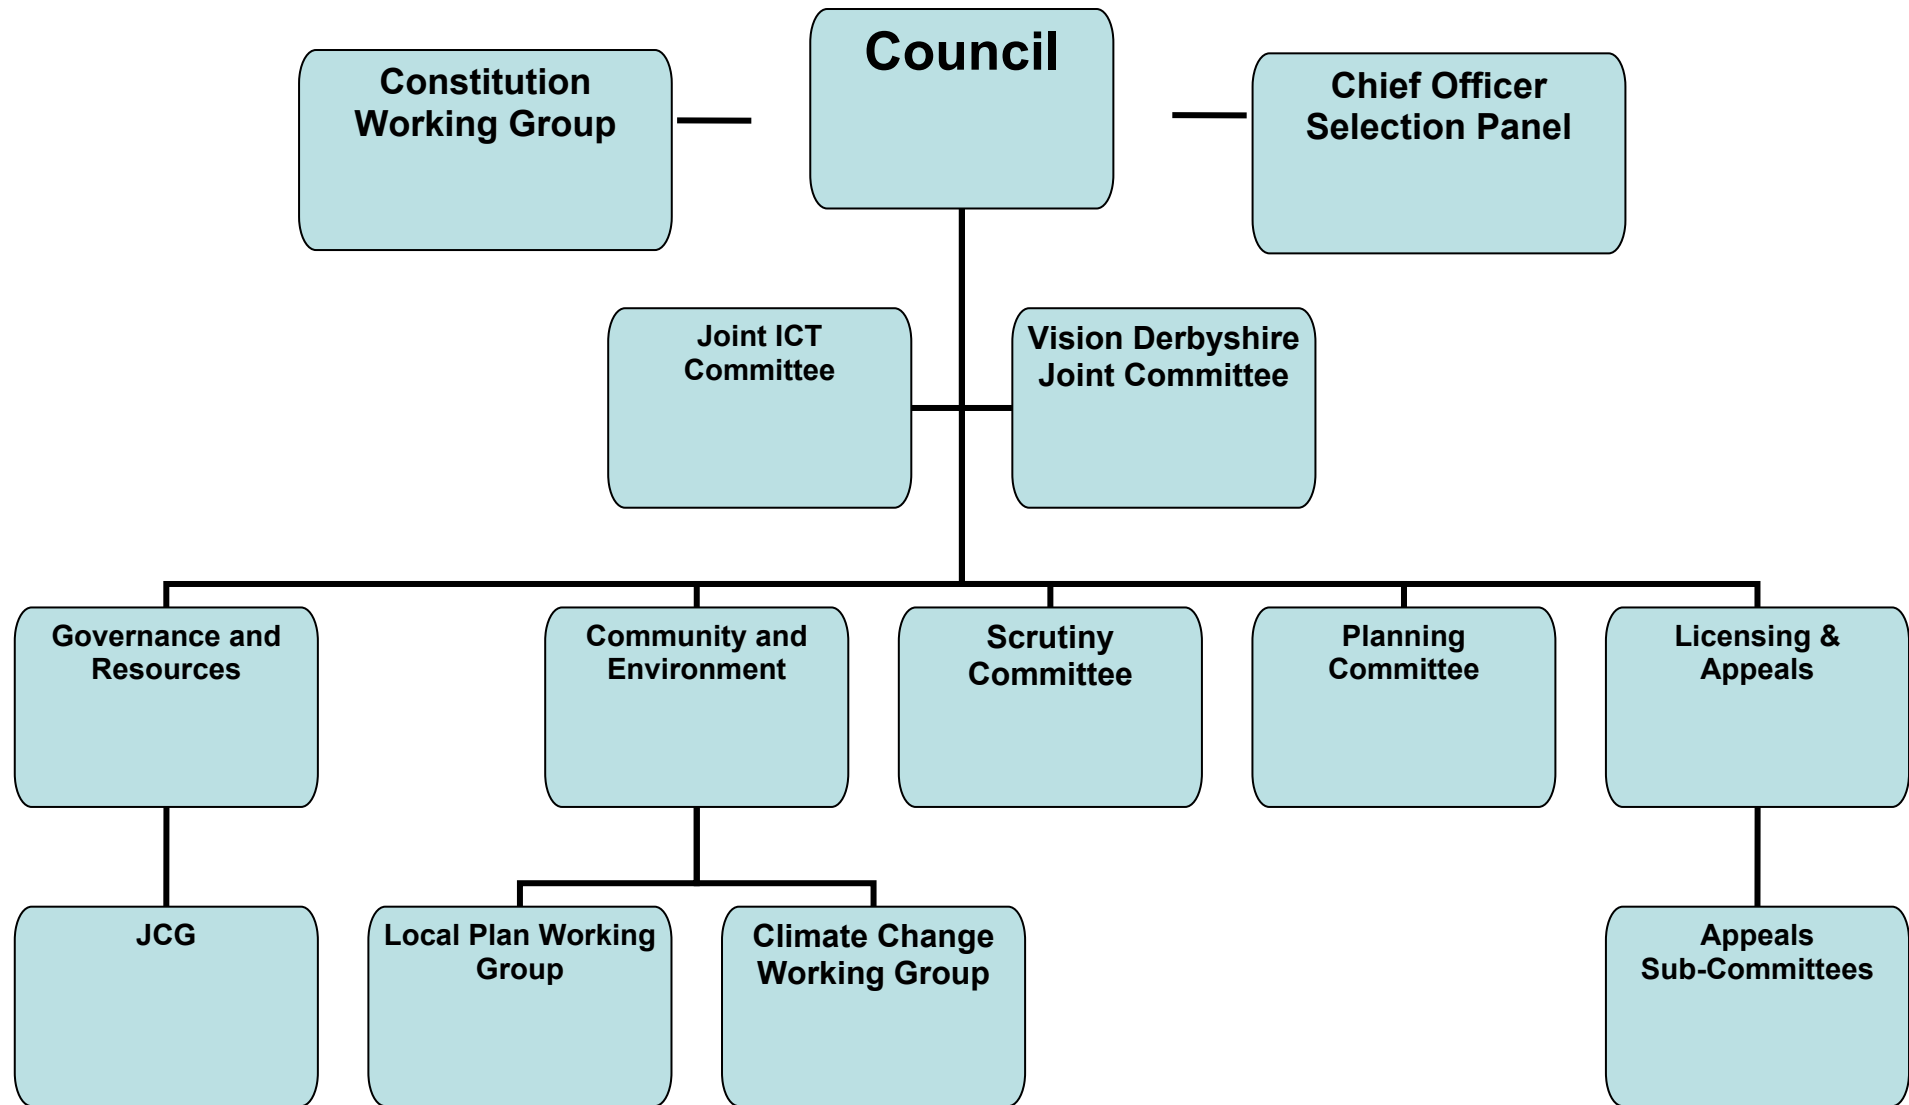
Council

Constitution Working Group

Chief Officer Selection Panel

Joint ICT Committee

Vision Derbyshire Joint Committee

Governance and Resources

Community and Environment

Scrutiny Committee

Planning Committee

Licensing & Appeals

JCG

Local Plan Working Group

Climate Change Working Group

Appeals Sub-Committees